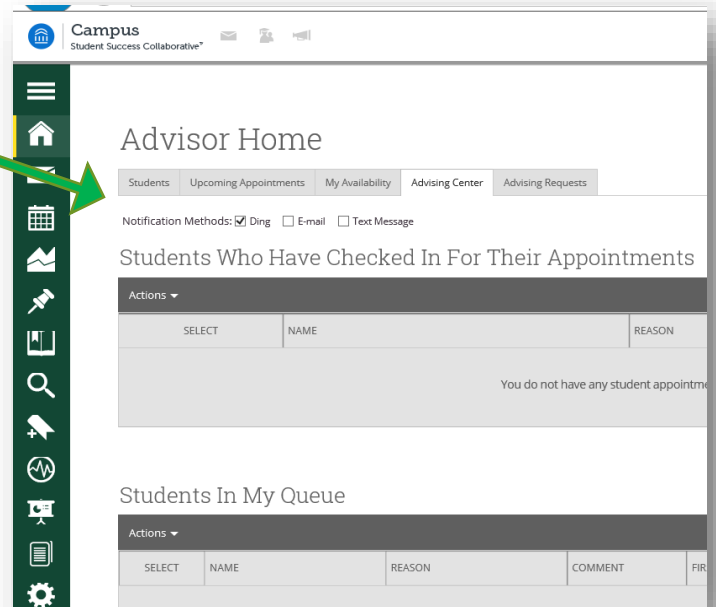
Campus
Student Success Collaborative™

Advisor Home

Students | Upcoming Appointments | My Availability | Advising Center | Advising Requests

Notification Methods: ☑ Ding ☐ E-mail ☐ Text Message

Students Who Have Checked In For Their Appointments

Actions ▾

| SELECT | NAME | REASON |
|---|---|---|

You do not have any student appointm

Students In My Queue

Actions ▾

| SELECT | NAME | REASON | COMMENT | FIR |
|---|---|---|---|---|